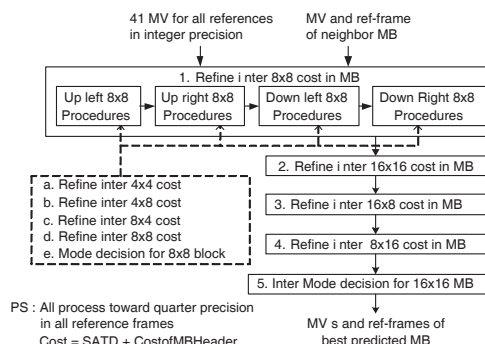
41 MV for all references in integer precision

MV and ref-frame of neighbor MB

1. Refine i nter 8x8 cost in MB

Up left 8x8 Procedures

Up right 8x8 Procedures

Down left 8x8 Procedures

Down Right 8x8 Procedures

a. Refine inter 4x4 cost
b. Refine inter 4x8 cost
c. Refine inter 8x4 cost
d. Refine inter 8x8 cost
e. Mode decision for 8x8 block

2. Refine i nter 16x16 cost in MB

3. Refine i nter 16x8 cost in MB

4. Refine i nter 8x16 cost in MB

5. Inter Mode decision for 16x16 MB

PS : All process toward quarter precision in all reference frames
Cost = SATD + CostofMBHeader

MV s and ref-frames of best predicted MB